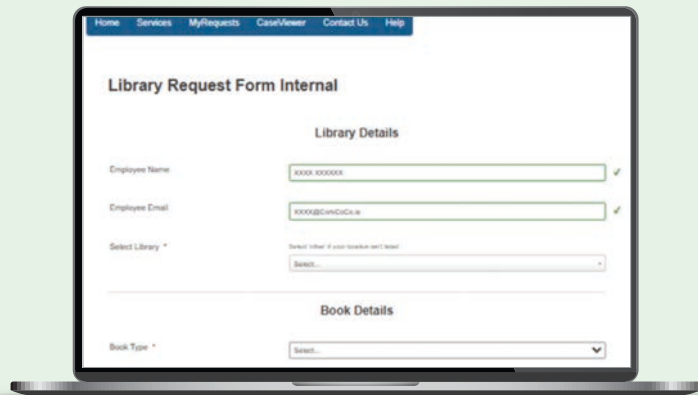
Home Services MyRequests CaseViewer Contact Us Help

Library Request Form Internal

Library Details

Employee Name
XXXX XXXXXX

Employee Email
XXXX@CorkCoCo.ie

Select Library *
Select 'other' if your location isn't listed
Select...

Book Details

Book Type *
Select...